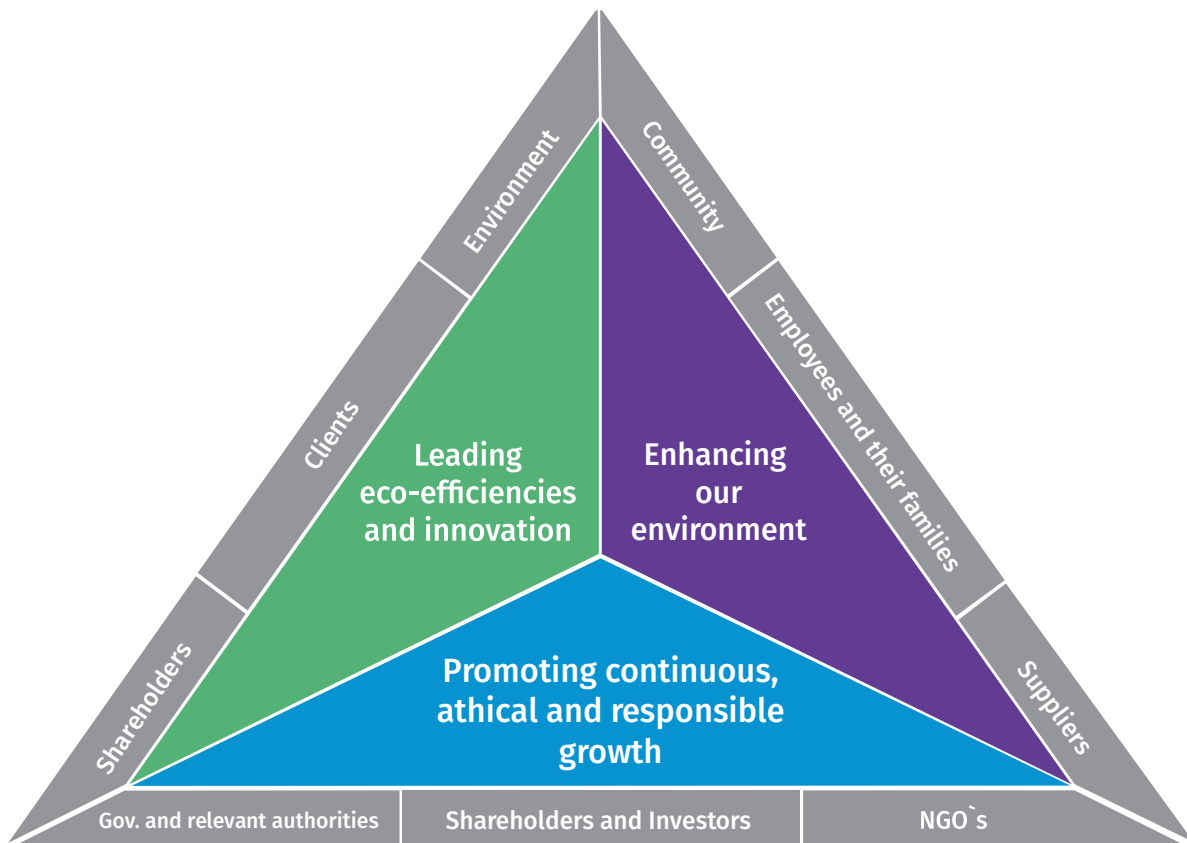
Environment

Clients

Shareholders

Community

Employees and their families

Suppliers

Leading eco-efficiencies and innovation

Enhancing our environment

Promoting continuous, athical and responsible growth

Gov. and relevant authorities

Shareholders and Investors

NGO`s